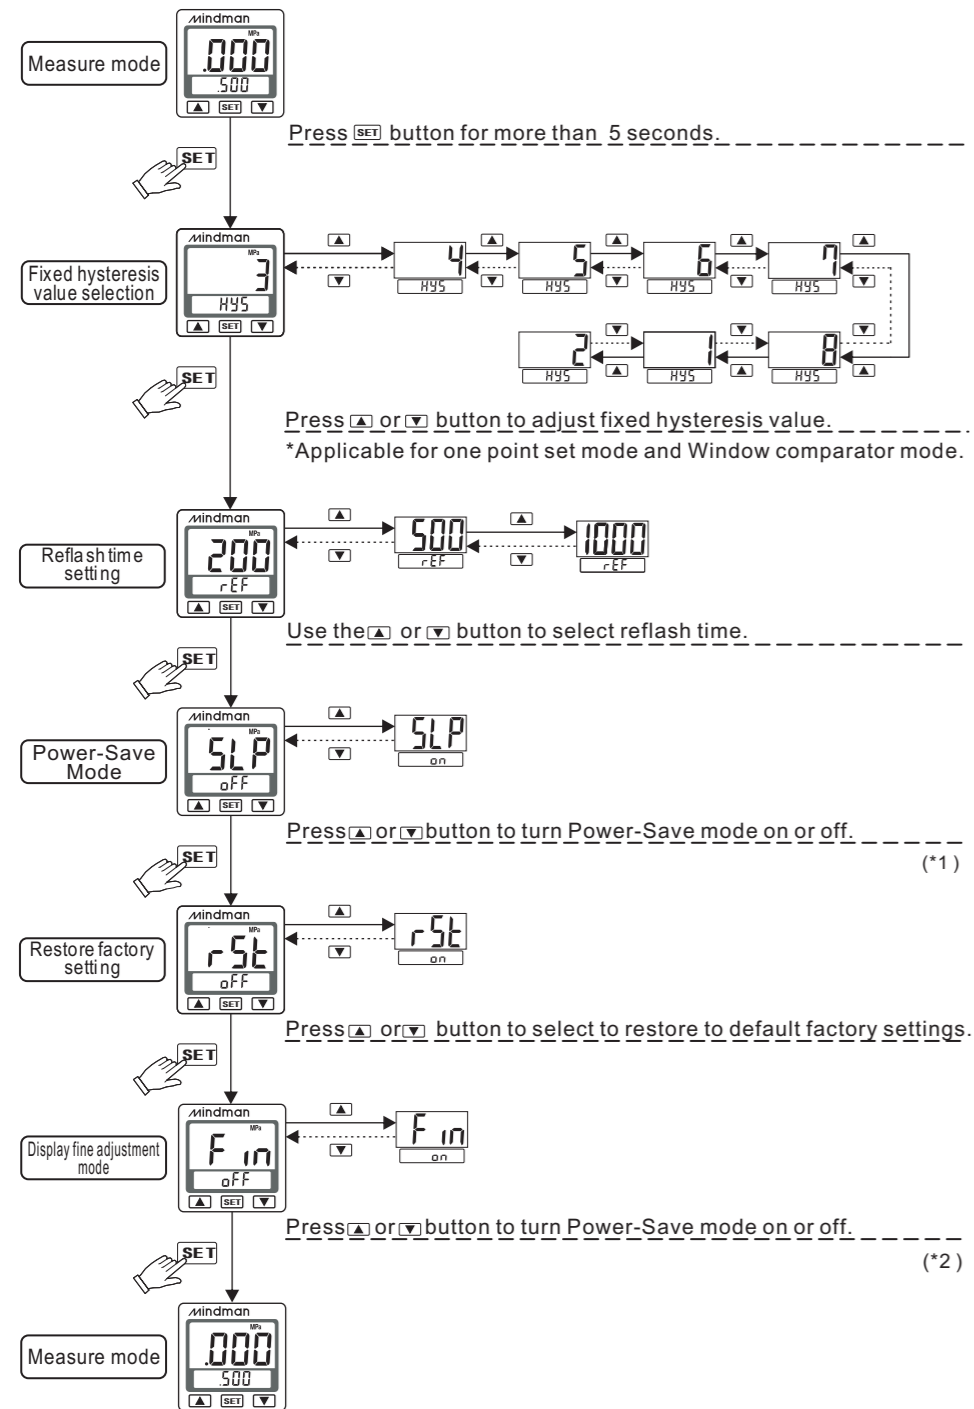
Measure mode

Mindman
MPa
.000
.500
▲ SET ▼

SET

Press SET button for more than 5 seconds.

Fixed hysteresis value selection

Mindman
MPa
3
HYS
▲ SET ▼

▲ ▼ 4 HYS ▲ ▼ 5 HYS ▲ ▼ 6 HYS ▲ ▼ 7 HYS ▲ ▼

▼ ▲ 2 HYS ▼ ▲ 1 HYS ▼ ▲ 8 HYS ▼ ▲

SET

Press ▲ or ▼ button to adjust fixed hysteresis value.

*Applicable for one point set mode and Window comparator mode.

Reflash time setting

Mindman
MPa
200
rEF
▲ SET ▼

▲ ▼ 500 rEF ▲ ▼ 1000 rEF

Use the ▲ or ▼ button to select reflash time.

SET

Power-Save Mode

Mindman
MPa
SLP
oFF
▲ SET ▼

▲ ▼ SLP on

Press ▲ or ▼ button to turn Power-Save mode on or off.

(*1)

SET

Restore factory setting

Mindman
MPa
rSt
oFF
▲ SET ▼

▲ ▼ rSt on

Press ▲ or ▼ button to select to restore to default factory settings.

SET

Display fine adjustment mode

Mindman
MPa
Fin
oFF
▲ SET ▼

▲ ▼ Fin on

Press ▲ or ▼ button to turn Power-Save mode on or off.

(*2)

SET

Measure mode

Mindman
MPa
.000
.500
▲ SET ▼